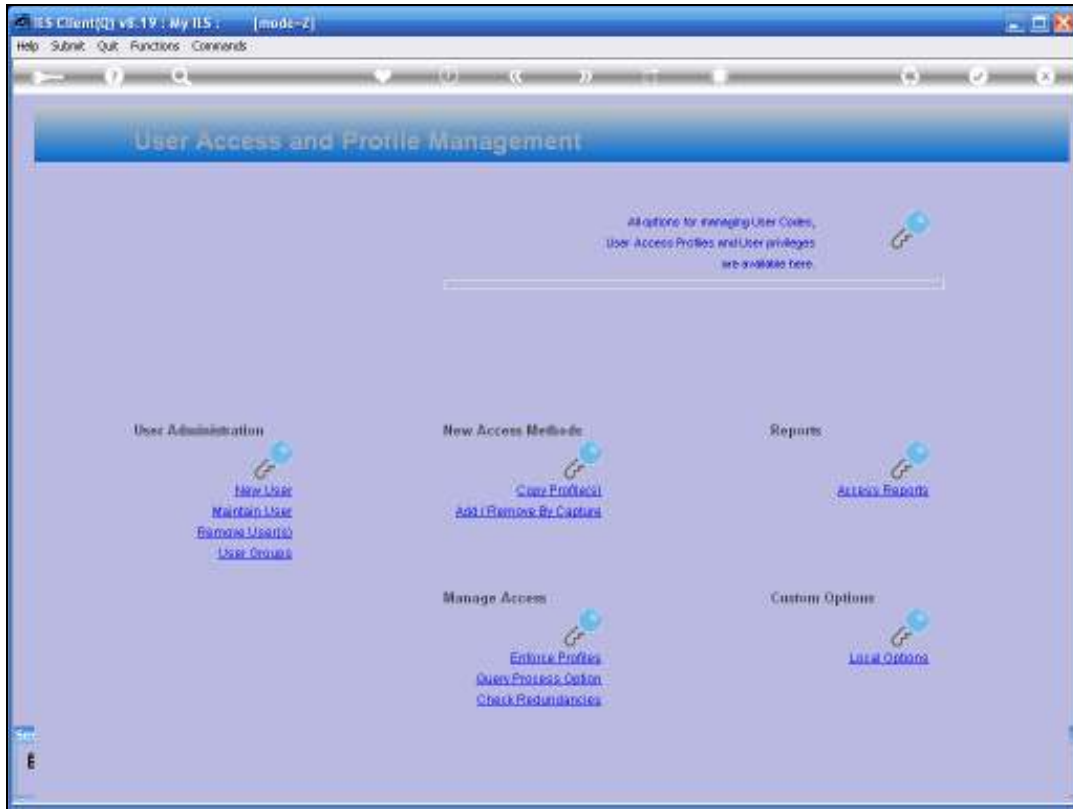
IES Client(Q) v8.19 : My IES : [mode-Z]
Help Submit Quit Functions Commands

User Access and Profile Management

All options for managing User Codes, User Access Profiles and User privileges are available here.

User Administration
New User
Maintain User
Remove User(s)
User Groups

New Access Methods
Copy Profile(s)
Add / Remove By Capture

Reports
Access Reports

Manage Access
Enforce Profiles
Query Process Option
Check Redundancies

Custom Options
Local Options

Se
E